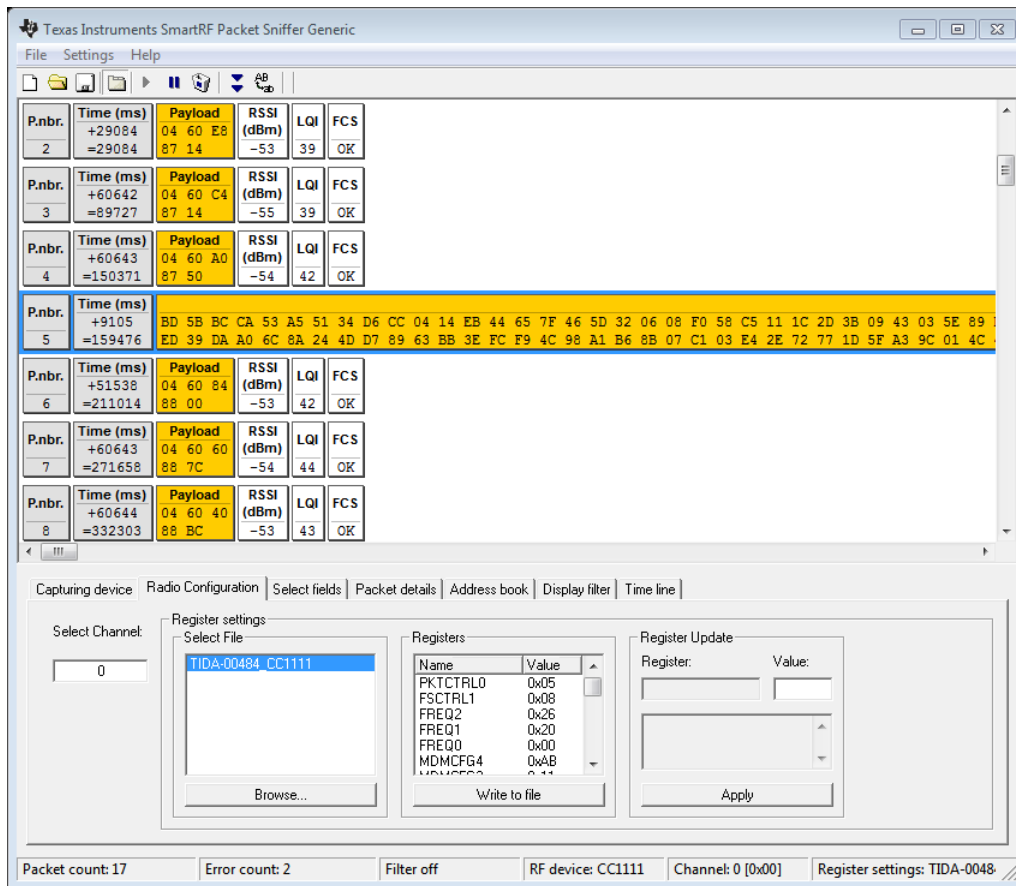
Texas Instruments SmartRF Packet Sniffer Generic

File Settings Help

| P.nbr. | Time (ms) | Payload | RSSI (dBm) | LQI | FCS |
|---|---|---|---|---|---|
| 2 | +29084 =29084 | 04 60 E8 87 14 | -53 | 39 | OK |
| 3 | +60642 =89727 | 04 60 C4 87 14 | -55 | 39 | OK |
| 4 | +60643 =150371 | 04 60 A0 87 50 | -54 | 42 | OK |
| 5 | +9105 =159476 | BD 5B BC CA 53 A5 51 34 D6 CC 04 14 EB 44 65 7F 46 5D 32 06 08 F0 58 C5 11 1C 2D 3B 09 43 03 5E 89 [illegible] ED 39 DA A0 6C 8A 24 4D D7 89 63 BB 3E FC F9 4C 98 A1 B6 8B 07 C1 03 E4 2E 72 77 1D 5F A3 9C 01 4C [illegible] | | | |
| 6 | +51538 =211014 | 04 60 84 88 00 | -53 | 42 | OK |
| 7 | +60643 =271658 | 04 60 60 88 7C | -54 | 44 | OK |
| 8 | +60644 =332303 | 04 60 40 88 BC | -53 | 43 | OK |

Capturing device | Radio Configuration | Select fields | Packet details | Address book | Display filter | Time line

Select Channel:
0

Register settings
Select File
TIDA-00484_CC1111
Browse...

Registers
| Name | Value |
|---|---|
| PKTCTRL0 | 0x05 |
| FSCTRL1 | 0x08 |
| FREQ2 | 0x26 |
| FREQ1 | 0x20 |
| FREQ0 | 0x00 |
| MDMCFG4 | 0xAB |
| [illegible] | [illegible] |

Write to file

Register Update
Register: Value:
Apply

Packet count: 17 | Error count: 2 | Filter off | RF device: CC1111 | Channel: 0 [0x00] | Register settings: TIDA-0048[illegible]